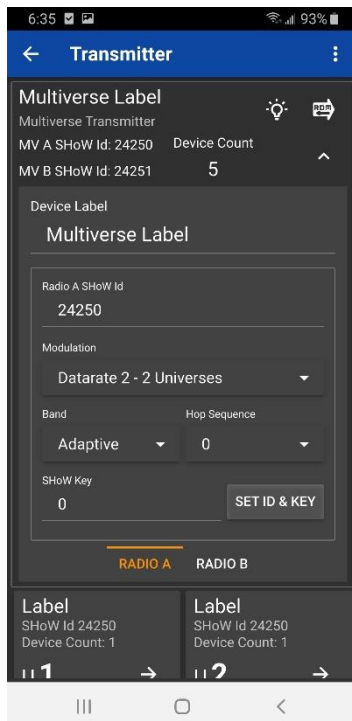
6:35 93%

Transmitter

Multiverse Label
Multiverse Transmitter
MV A SHoW Id: 24250
MV B SHoW Id: 24251
Device Count
5

Device Label
Multiverse Label

Radio A SHoW Id
24250

Modulation
Datarate 2 - 2 Universes

Band
Adaptive

Hop Sequence
0

SHoW Key
0

SET ID & KEY

RADIO A
RADIO B

Label
SHoW Id 24250
Device Count: 1
U 1

Label
SHoW Id 24250
Device Count: 1
U 2